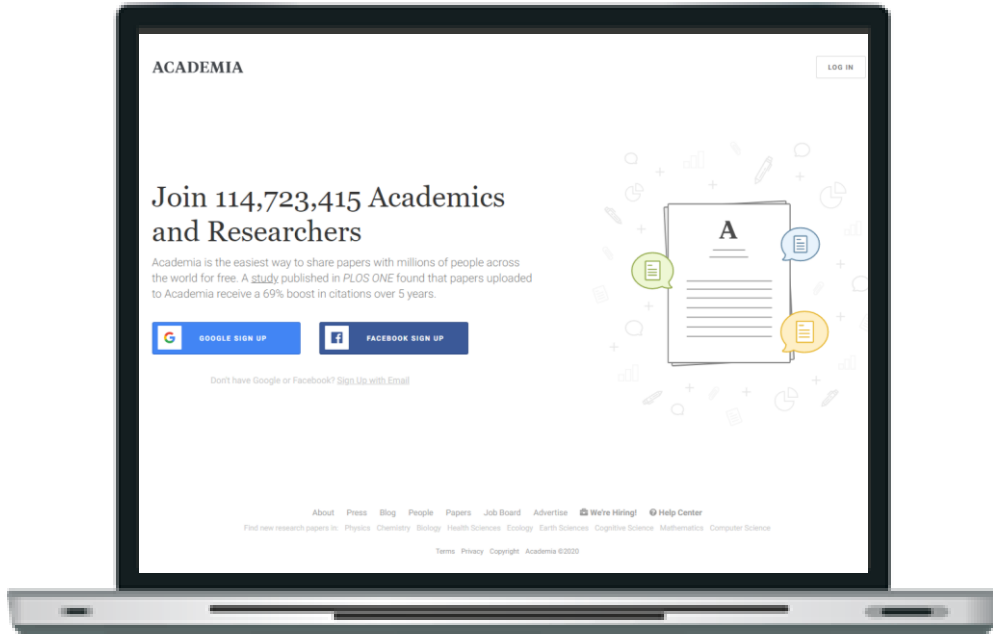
ACADEMIA

LOG IN

Join 114,723,415 Academics and Researchers

Academia is the easiest way to share papers with millions of people across the world for free. A study published in PLOS ONE found that papers uploaded to Academia receive a 69% boost in citations over 5 years.

GOOGLE SIGN UP

FACEBOOK SIGN UP

Don't have Google or Facebook? Sign Up with Email

A

About Press Blog People Papers Job Board Advertise We're Hiring! Help Center

Find new research papers in: Physics Chemistry Biology Health Sciences Ecology Earth Sciences Cognitive Science Mathematics Computer Science

Terms Privacy Copyright Academia ©2020